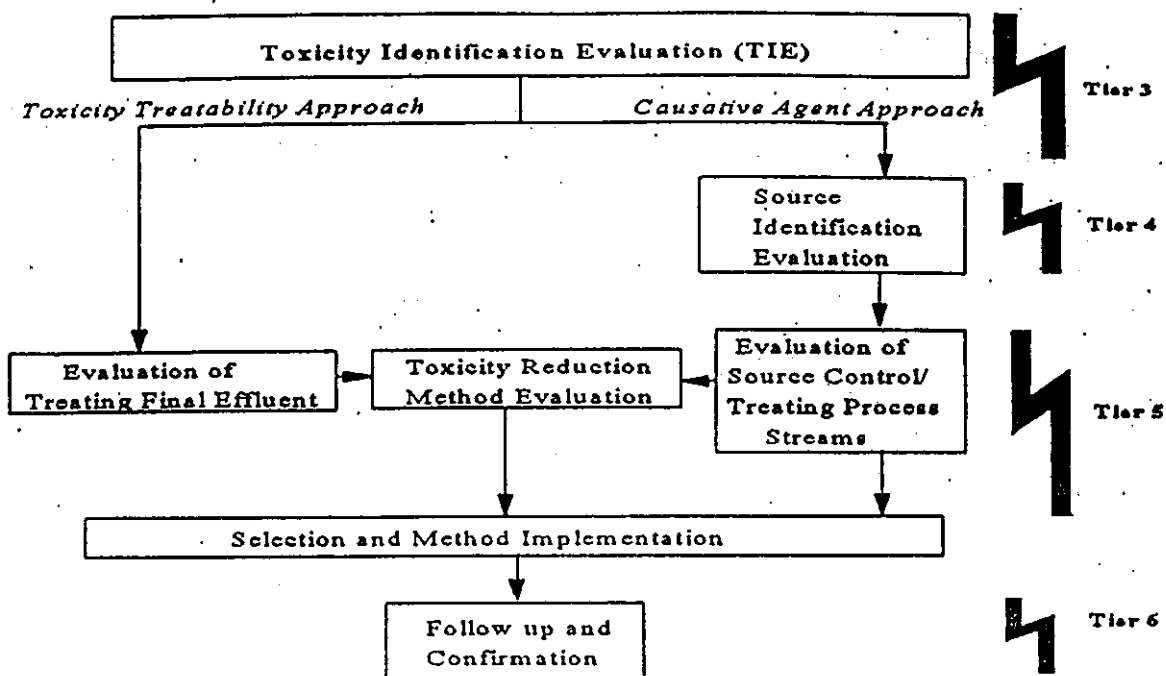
Toxicity Identification Evaluation (TIE)

Tier 3

Toxicity Treatability Approach

Causative Agent Approach

Source Identification Evaluation

Tier 4

Evaluation of Treating Final Effluent

Toxicity Reduction Method Evaluation

Evaluation of Source Control/ Treating Process Streams

Tier 5

Selection and Method Implementation

Follow up and Confirmation

Tier 6